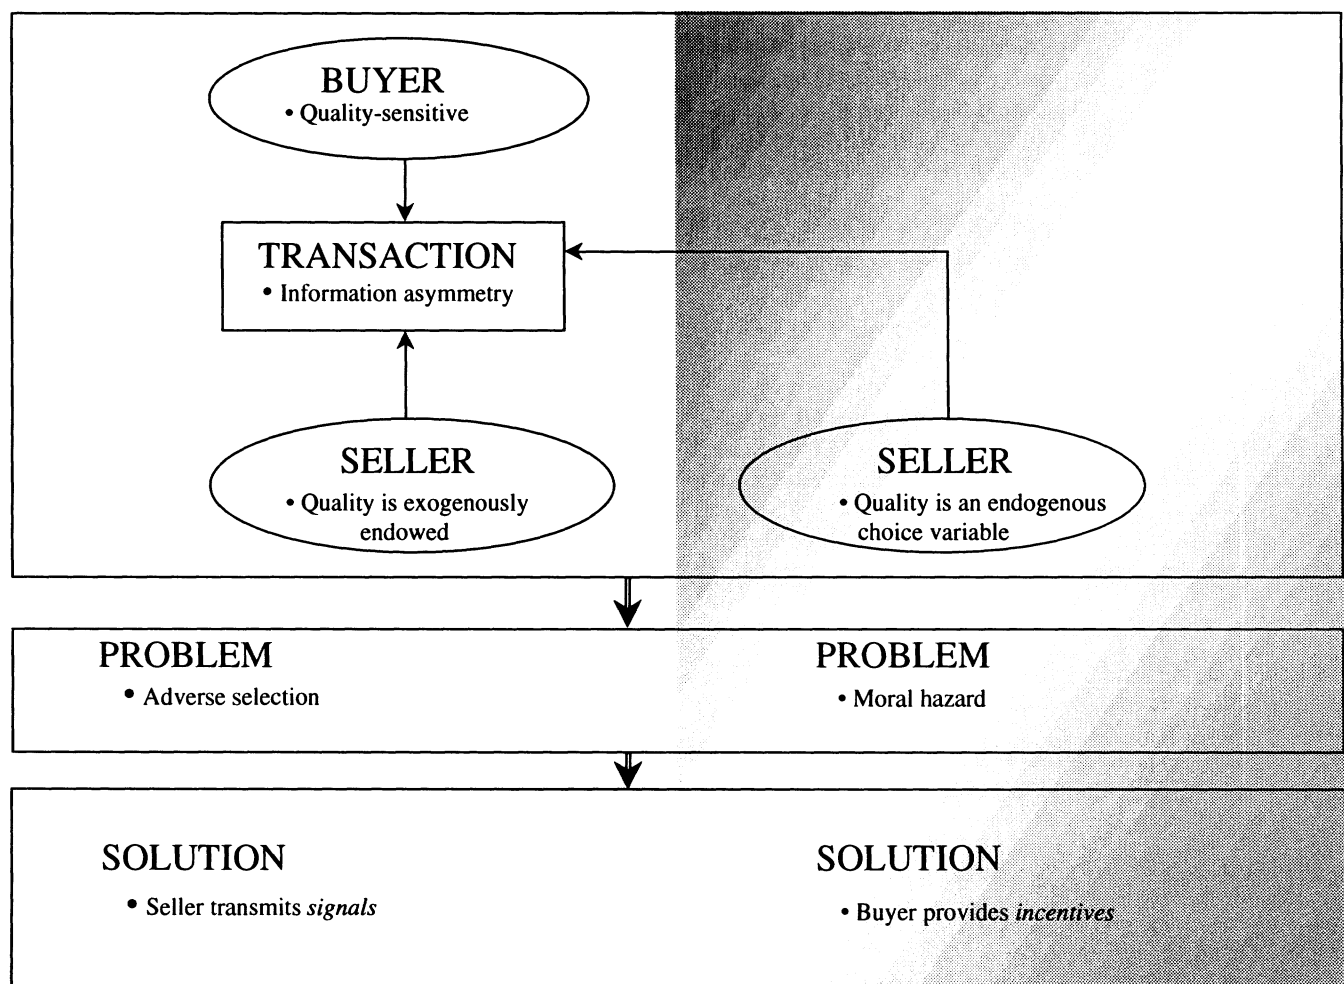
BUYER
• Quality-sensitive

TRANSACTION
• Information asymmetry

SELLER
• Quality is exogenously endowed

SELLER
• Quality is an endogenous choice variable

PROBLEM
• Adverse selection

PROBLEM
• Moral hazard

SOLUTION
• Seller transmits *signals*

SOLUTION
• Buyer provides *incentives*